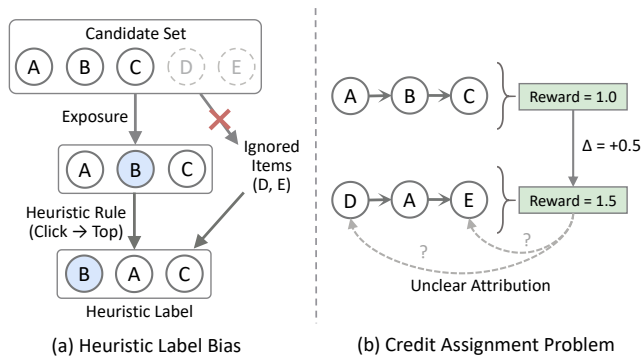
Candidate Set

A B C D E

Exposure

A B C

Ignored Items (D, E)

Heuristic Rule (Click → Top)

B A C

Heuristic Label

(a) Heuristic Label Bias

A B C

Reward = 1.0

Δ = +0.5

D A E

Reward = 1.5

? ?

Unclear Attribution

(b) Credit Assignment Problem